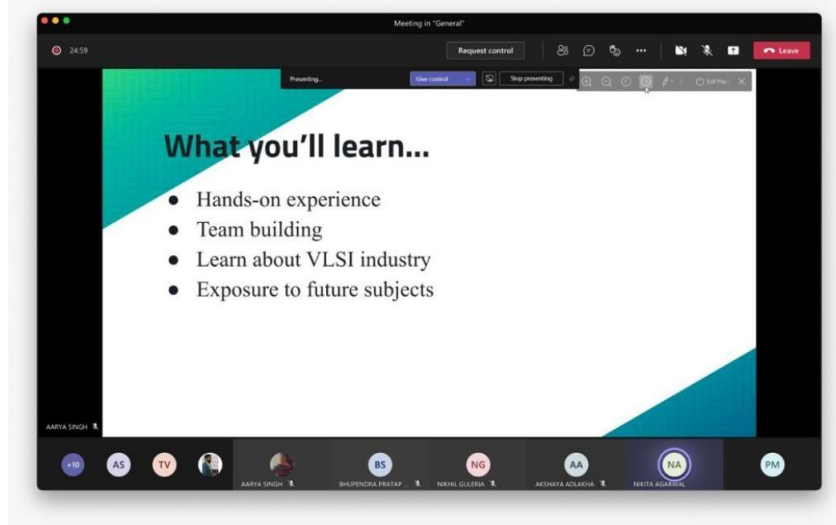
Meeting in "General"

24:59

Request control

Leave

Presenting...

Give control

Stop presenting

Exit Pre...

What you'll learn...

- Hands-on experience
- Team building
- Learn about VLSI industry
- Exposure to future subjects

AARYA SINGH

+10

AS

TV

AARYA SINGH

BS

BHUPENDRA PRATAP ...

NG

NIKHIL GULERIA

AA

AKSHAYA ADLAKHA

NA

NIKITA AGARWAL

PM